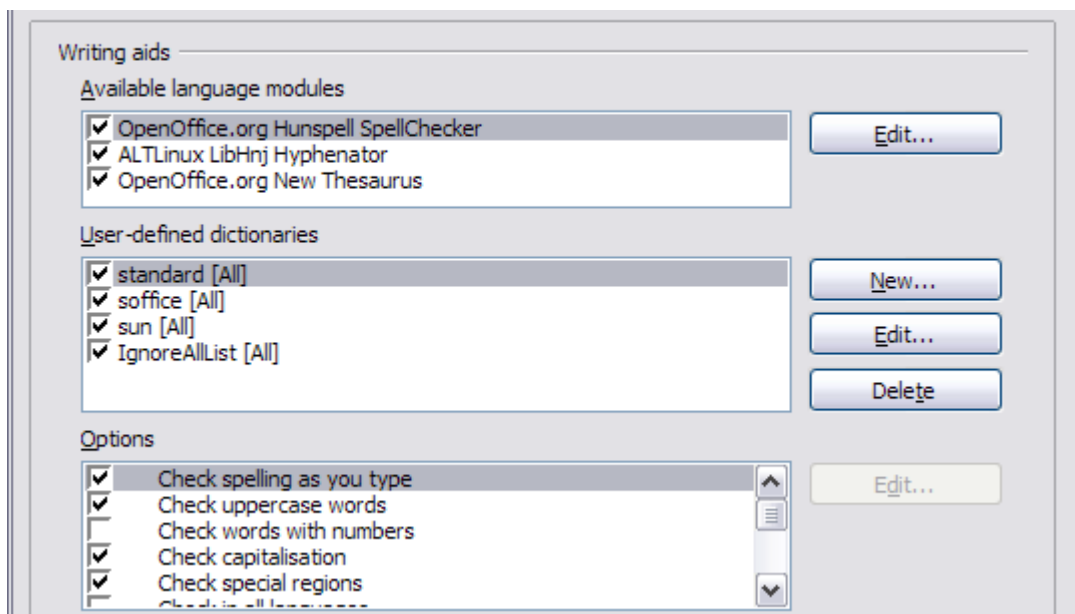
Writing aids

Available language modules

OpenOffice.org Hunspell SpellChecker
ALTLinux LibHnj Hyphenator
OpenOffice.org New Thesaurus

Edit...

User-defined dictionaries

standard [All]
soffice [All]
sun [All]
IgnoreAllList [All]

New...
Edit...
Delete

Options

Check spelling as you type
Check uppercase words
Check words with numbers
Check capitalisation
Check special regions
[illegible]

Edit...